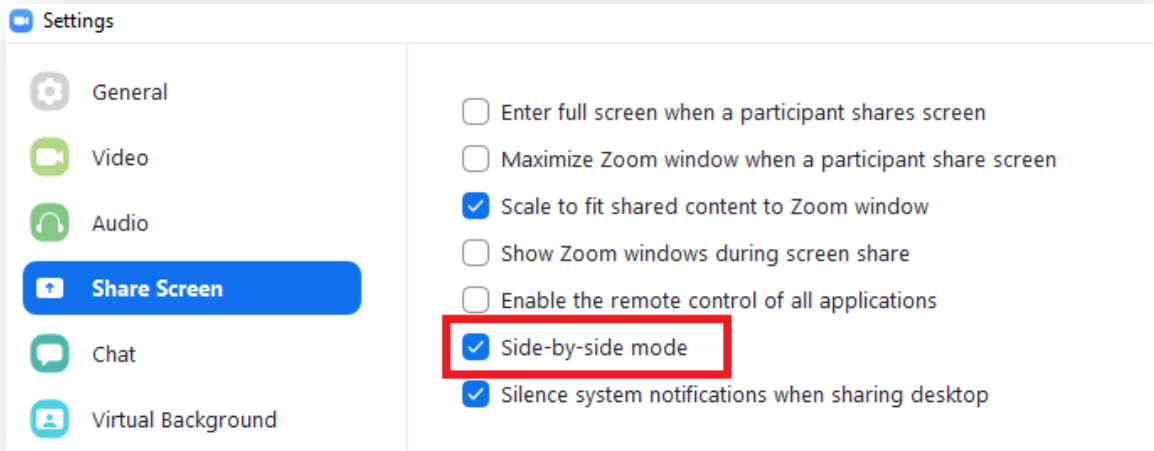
Settings

General

Video

Audio

Share Screen

Chat

Virtual Background

Enter full screen when a participant shares screen

Maximize Zoom window when a participant share screen

Scale to fit shared content to Zoom window

Show Zoom windows during screen share

Enable the remote control of all applications

Side-by-side mode

Silence system notifications when sharing desktop